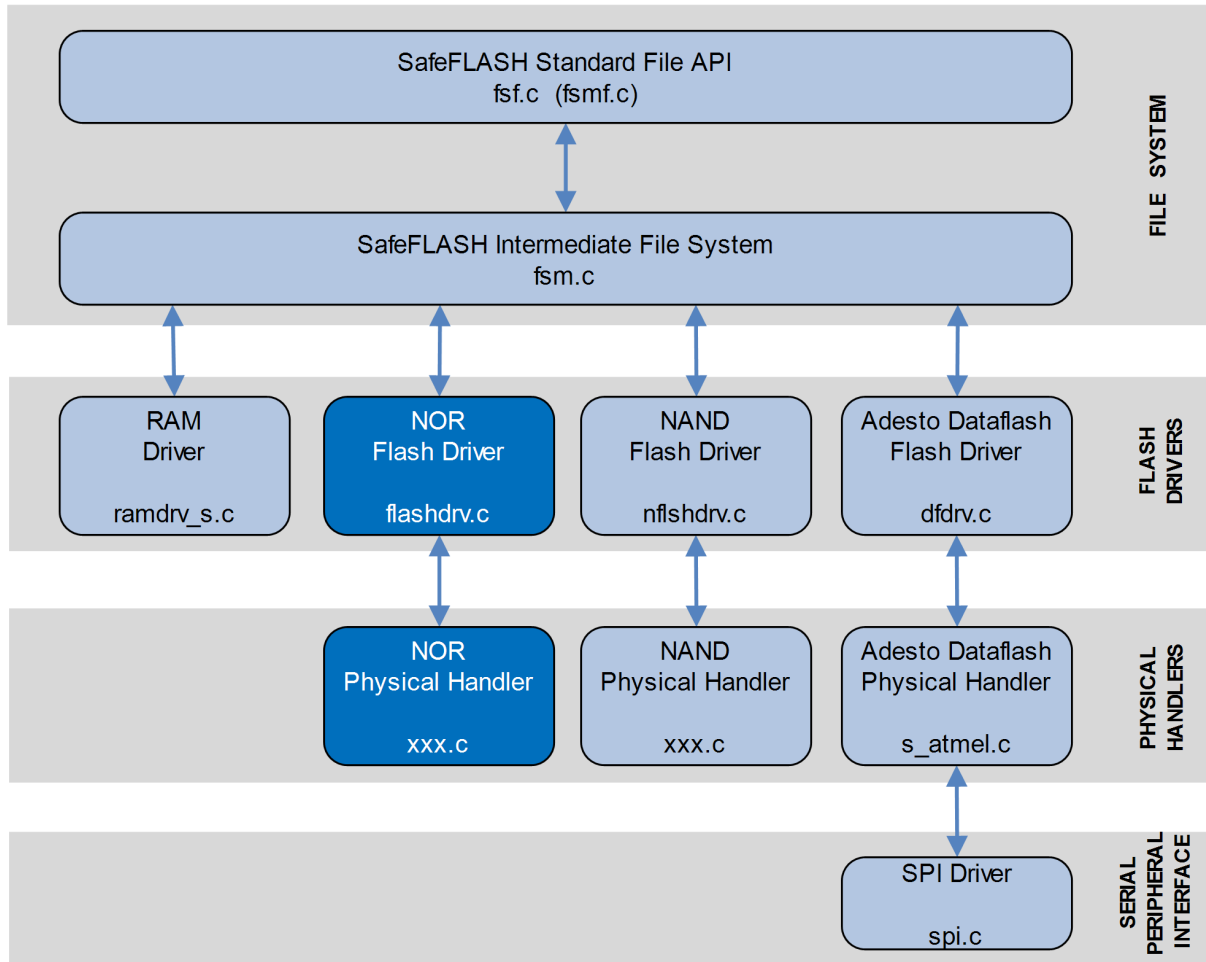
SafeFLASH Standard File API
fsf.c (fsmf.c)

SafeFLASH Intermediate File System
fsm.c

FILE SYSTEM

RAM
Driver
ramdrv_s.c

NOR
Flash Driver
flashdrv.c

NAND
Flash Driver
nflshdrv.c

Adesto Dataflash
Flash Driver
dfdrv.c

FLASH DRIVERS

NOR
Physical Handler
xxx.c

NAND
Physical Handler
xxx.c

Adesto Dataflash
Physical Handler
s_atmel.c

PHYSICAL HANDLERS

SPI Driver
spi.c

SERIAL PERIPHERAL INTERFACE